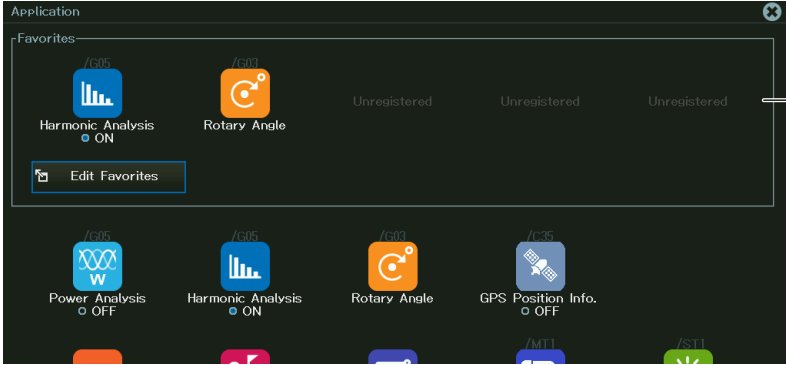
Application

Favorites

/G05
Harmonic Analysis
ON

/G03
Rotary Angle

Unregistered

Unregistered

Unregistered

Edit Favorites

/G05
W
Power Analysis
OFF

/G05
Harmonic Analysis
ON

/G03
Rotary Angle

/C35
GPS Position Info.
OFF

/MT1

/ST1